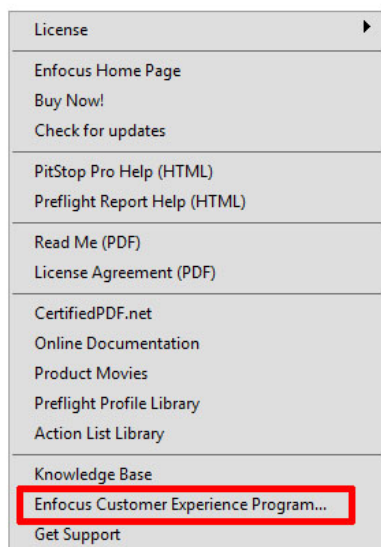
License

Enfocus Home Page
Buy Now!
Check for updates

PitStop Pro Help (HTML)
Preflight Report Help (HTML)

Read Me (PDF)
License Agreement (PDF)

CertifiedPDF.net
Online Documentation
Product Movies
Preflight Profile Library
Action List Library

Knowledge Base
Enfocus Customer Experience Program...
Get Support